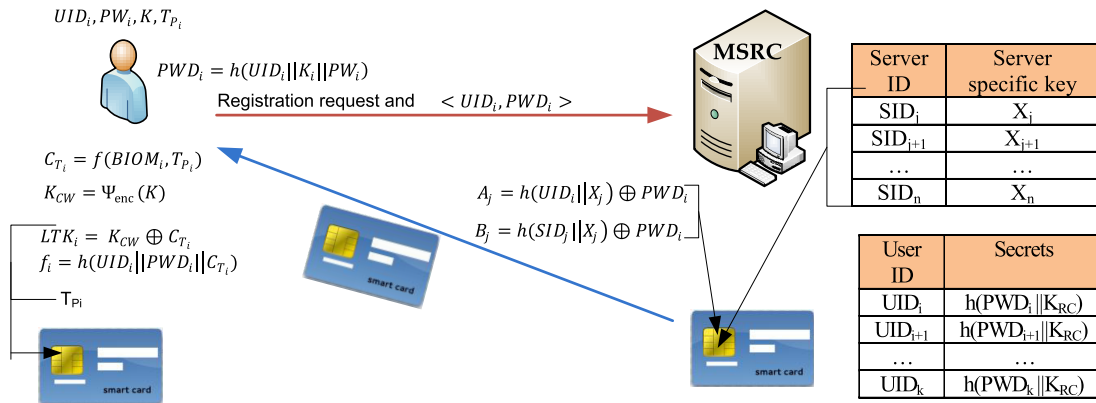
$UID_i, PW_i, K, T_{P_i}$

$PWD_i = h(UID_i||K_i||PW_i)$

Registration request and $< UID_i, PWD_i >$

MSRC

| Server ID | Server specific key |
|---|---|
| SID$_j$ | X$_j$ |
| SID$_{j+1}$ | X$_{j+1}$ |
| … | … |
| SID$_n$ | X$_n$ |

$C_{T_i} = f(BIOM_i, T_{P_i})$

$K_{CW} = \Psi_{enc}(K)$

$A_j = h(UID_i||X_j) \oplus PWD_i$

$B_j = h(SID_j||X_j) \oplus PWD_i$

$LTK_i = K_{CW} \oplus C_{T_i}$

$f_i = h(UID_i||PWD_i||C_{T_i})$

T$_{Pi}$

smart card

| User ID | Secrets |
|---|---|
| UID$_i$ | h(PWD$_i$‖K$_{RC}$) |
| UID$_{i+1}$ | h(PWD$_{i+1}$‖K$_{RC}$) |
| … | … |
| UID$_k$ | h(PWD$_k$‖K$_{RC}$) |

smart card

smart card